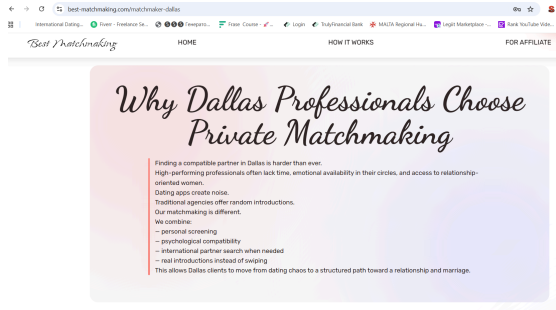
best-matchmaking.com/matchmaker-dallas

International Dating... Fiverr - Freelance Se... $$$ Fiverr... Fiverr Course - ... Login TrulyFinancial Bank MALTA Regional Hu... Legit Marketplace -... Rank YouTube Vide...

Best Matchmaking HOME HOW IT WORKS FOR AFFILIATE

Why Dallas Professionals Choose Private Matchmaking

Finding a compatible partner in Dallas is harder than ever.
High-performing professionals often lack time, emotional availability in their circles, and access to relationship-oriented women.
Dating apps create noise.
Traditional agencies offer random introductions.
Our matchmaking is different.
We combine:
— personal screening
— psychological compatibility
— international partner search when needed
— real introductions instead of swiping
This allows Dallas clients to move from dating chaos to a structured path toward a relationship and marriage.